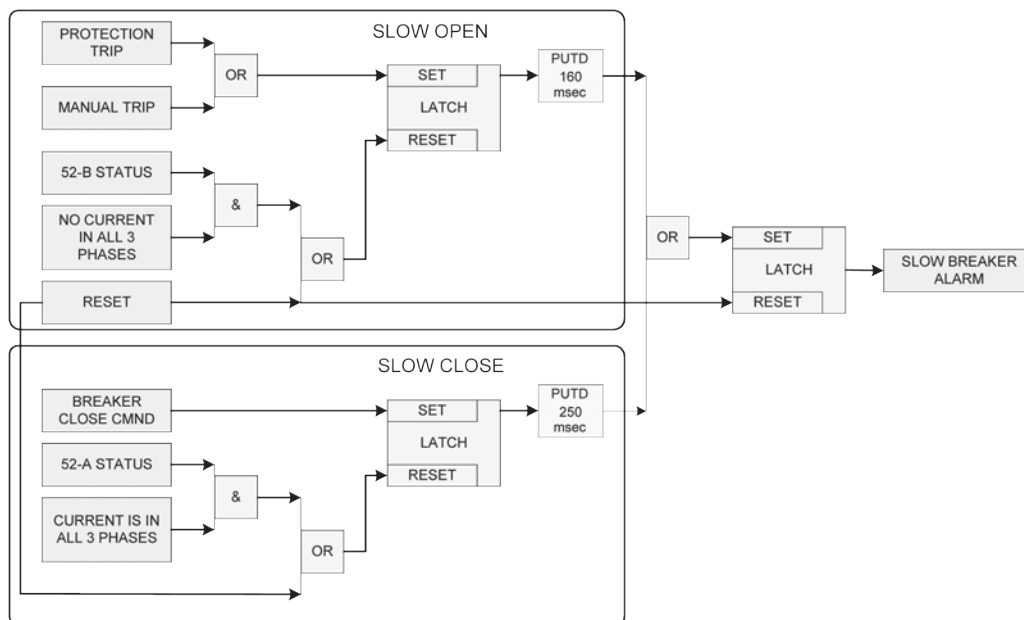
SLOW OPEN

PROTECTION TRIP

MANUAL TRIP

OR

SET
LATCH
RESET

PUTD
160
msec

52-B STATUS

NO CURRENT IN ALL 3 PHASES

&

OR

RESET

OR

SET
LATCH
RESET

SLOW BREAKER ALARM

SLOW CLOSE

BREAKER CLOSE CMND

SET
LATCH
RESET

PUTD
250
msec

52-A STATUS

CURRENT IS IN ALL 3 PHASES

&

OR